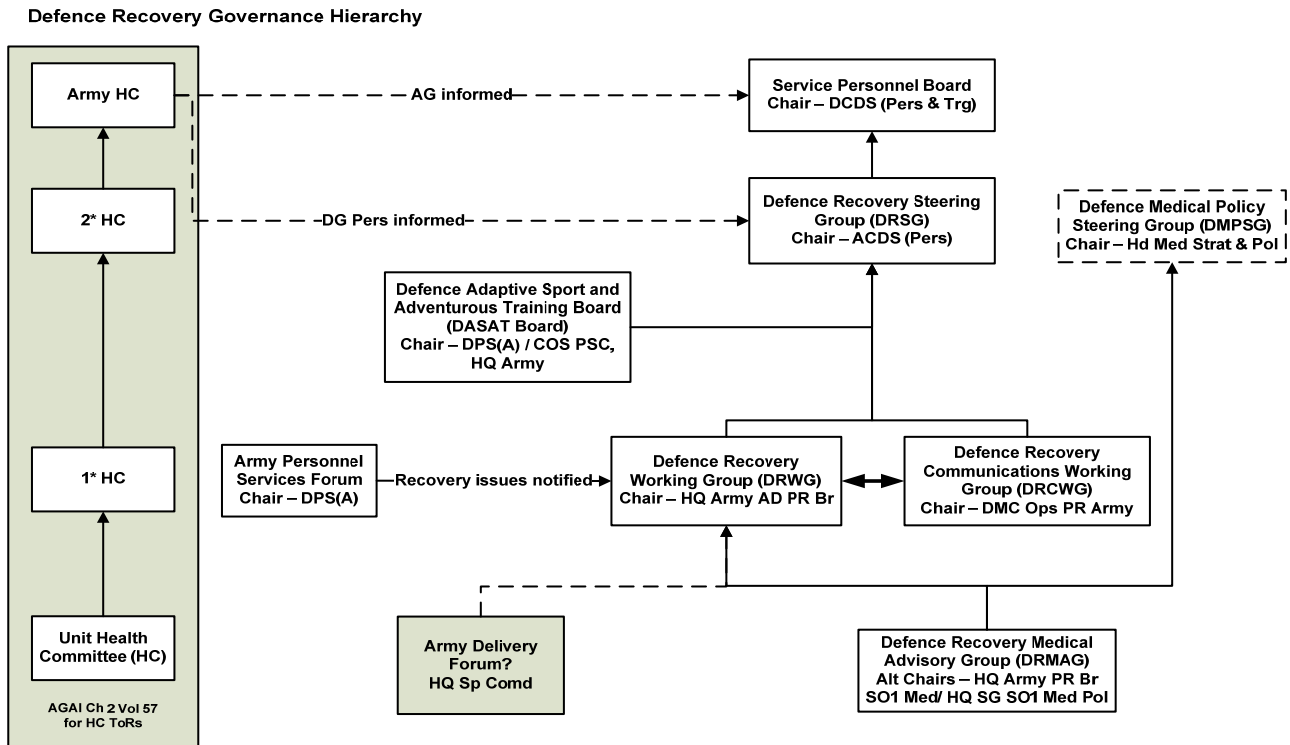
Defence Recovery Governance Hierarchy

Army HC

2* HC

1* HC

Unit Health Committee (HC)

AGAI Ch 2 Vol 57 for HC ToRs

AG informed

DG Pers informed

Service Personnel Board
Chair – DCDS (Pers & Trg)

Defence Recovery Steering Group (DRSG)
Chair – ACDS (Pers)

Defence Medical Policy Steering Group (DMPSG)
Chair – Hd Med Strat & Pol

Defence Adaptive Sport and Adventurous Training Board (DASAT Board)
Chair – DPS(A) / COS PSC, HQ Army

Army Personnel Services Forum
Chair – DPS(A)

Recovery issues notified

Defence Recovery Working Group (DRWG)
Chair – HQ Army AD PR Br

Defence Recovery Communications Working Group (DRCWG)
Chair – DMC Ops PR Army

Army Delivery Forum?
HQ Sp Comd

Defence Recovery Medical Advisory Group (DRMAG)
Alt Chairs – HQ Army PR Br SO1 Med/ HQ SG SO1 Med Pol